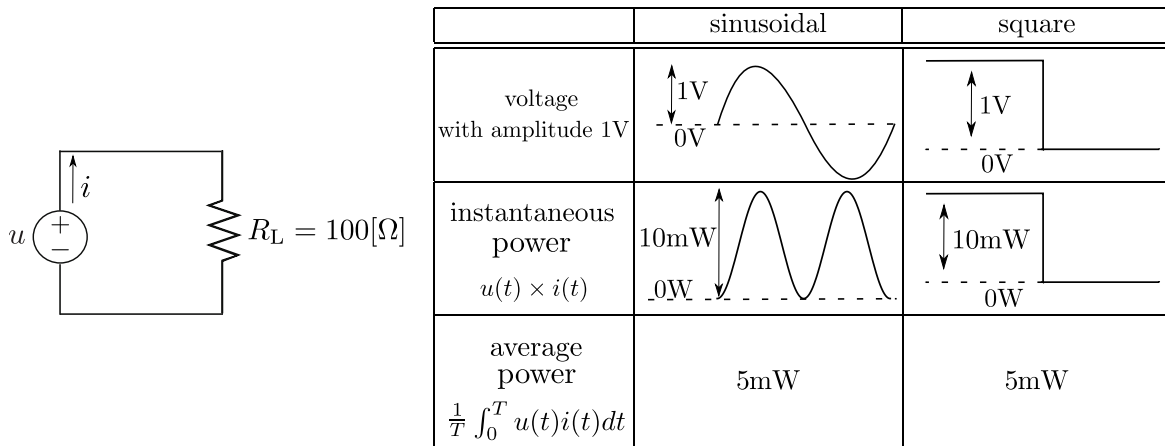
$i$

$u$ + −

$R_{\mathrm{L}} = 100[\Omega]$

|  | sinusoidal | square |
|---|---|---|
| voltage with amplitude 1V | 1V 0V | 1V 0V |
| instantaneous power $u(t) \times i(t)$ | 10mW 0W | 10mW 0W |
| average power $\frac{1}{T}\int_0^T u(t)i(t)dt$ | 5mW | 5mW |